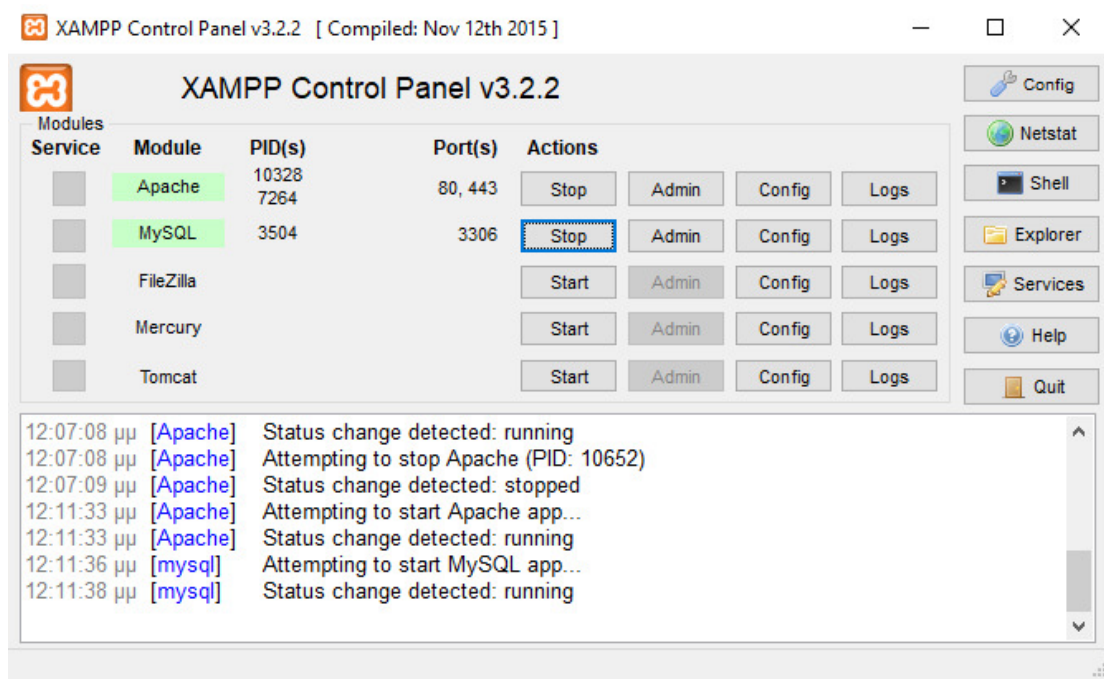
XAMPP Control Panel v3.2.2 [ Compiled: Nov 12th 2015 ]

XAMPP Control Panel v3.2.2

Config
Netstat
Shell
Explorer
Services
Help
Quit

Modules

| Service | Module | PID(s) | Port(s) | Actions | | | |
|---|---|---|---|---|---|---|---|
| | Apache | 10328 7264 | 80, 443 | Stop | Admin | Config | Logs |
| | MySQL | 3504 | 3306 | Stop | Admin | Config | Logs |
| | FileZilla | | | Start | Admin | Config | Logs |
| | Mercury | | | Start | Admin | Config | Logs |
| | Tomcat | | | Start | Admin | Config | Logs |

12:07:08 μμ [Apache] Status change detected: running
12:07:08 μμ [Apache] Attempting to stop Apache (PID: 10652)
12:07:09 μμ [Apache] Status change detected: stopped
12:11:33 μμ [Apache] Attempting to start Apache app...
12:11:33 μμ [Apache] Status change detected: running
12:11:36 μμ [mysql] Attempting to start MySQL app...
12:11:38 μμ [mysql] Status change detected: running